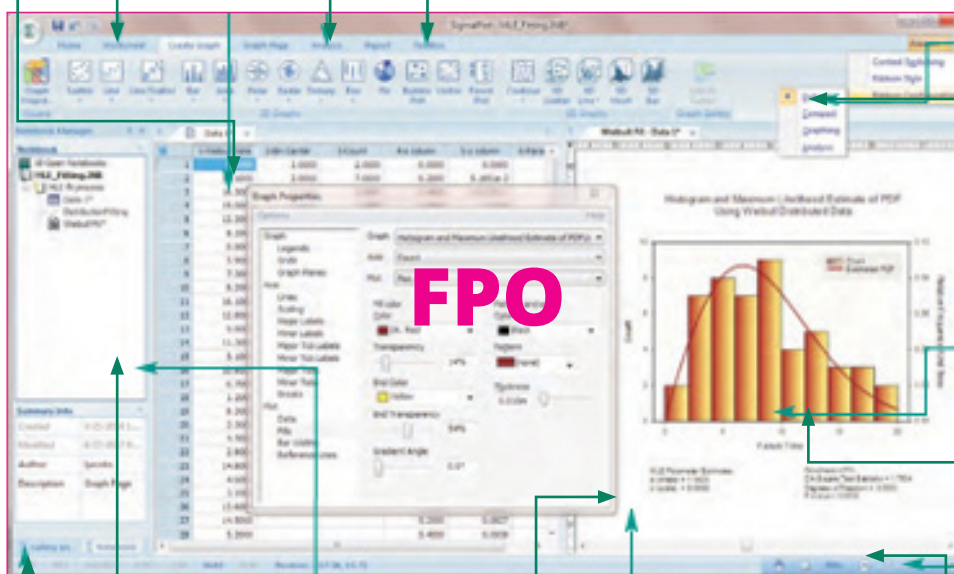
SigmaPlot - MLE_Fitting.JNB

Home Worksheet Create Graph Graph Page Analysis Report Toolbox

Graph Wizard Toolbar Line Line/Scatter Bar Area Polar Radar Ternary Box Pie Bubble Plot Vector Forest Plot Contour 3D Scatter 3D Line 3D Mesh 3D Bar

2D Graphs 3D Graphs Graph Gallery

Notebook Manager

Notebook
All Open Notebooks
MLE_Fitting.JNB
MLE Estimates
Data 1*
DistributionFitting
WeibullPDF*

Summary Info
Created
Modified
Author Sprodes
Description Graph Page

Data 1*

Weibull Fit - Data 1*

Graph Properties

Graph
Legends
Grids
Graph Planes
Axis
Lines
Scaling
Major Labels
Minor Labels
Major Tick Labels
Minor Tick Labels
Plot
Data
Fills
Bar Widths
Reference Lines

Graph Histogram and Maximum Likelihood Estimate of PDF
Axis Count
Plot

Fill color
Color Dk. Red
Transparency 14%
End Color Yellow
End Transparency 54%
Gradient Angle 0.0°
Pattern
Color Black
Pattern Hatch
Thickness

FPO

Histogram and Maximum Likelihood Estimate of PDF Using Weibull Distributed Data

Count
Estimated PDF

Failure Time

Context Sensitive
Ribbon Style

Default
Compact
Graphing
Analysis